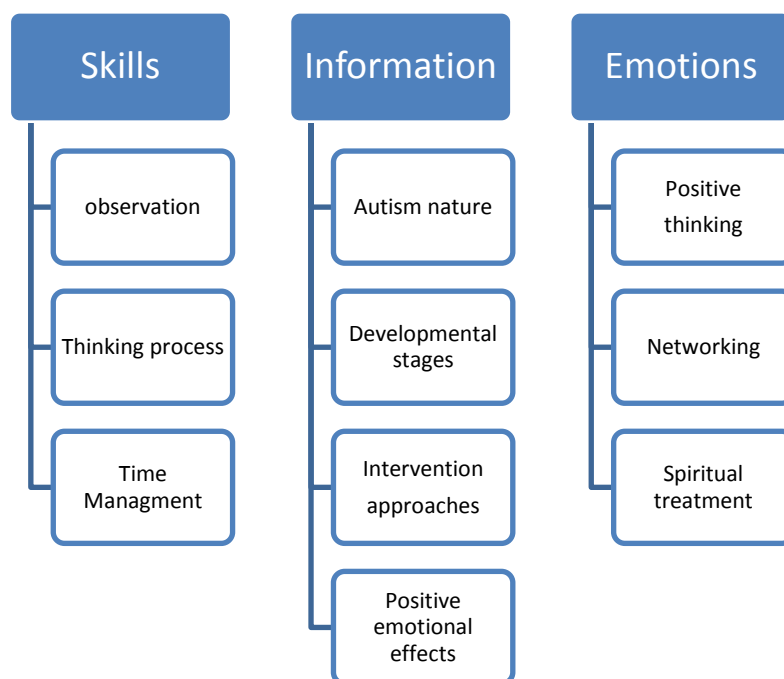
Skills

observation

Thinking process

Time Managment

Information

Autism nature

Developmental stages

Intervention approaches

Positive emotional effects

Emotions

Positive thinking

Networking

Spiritual treatment